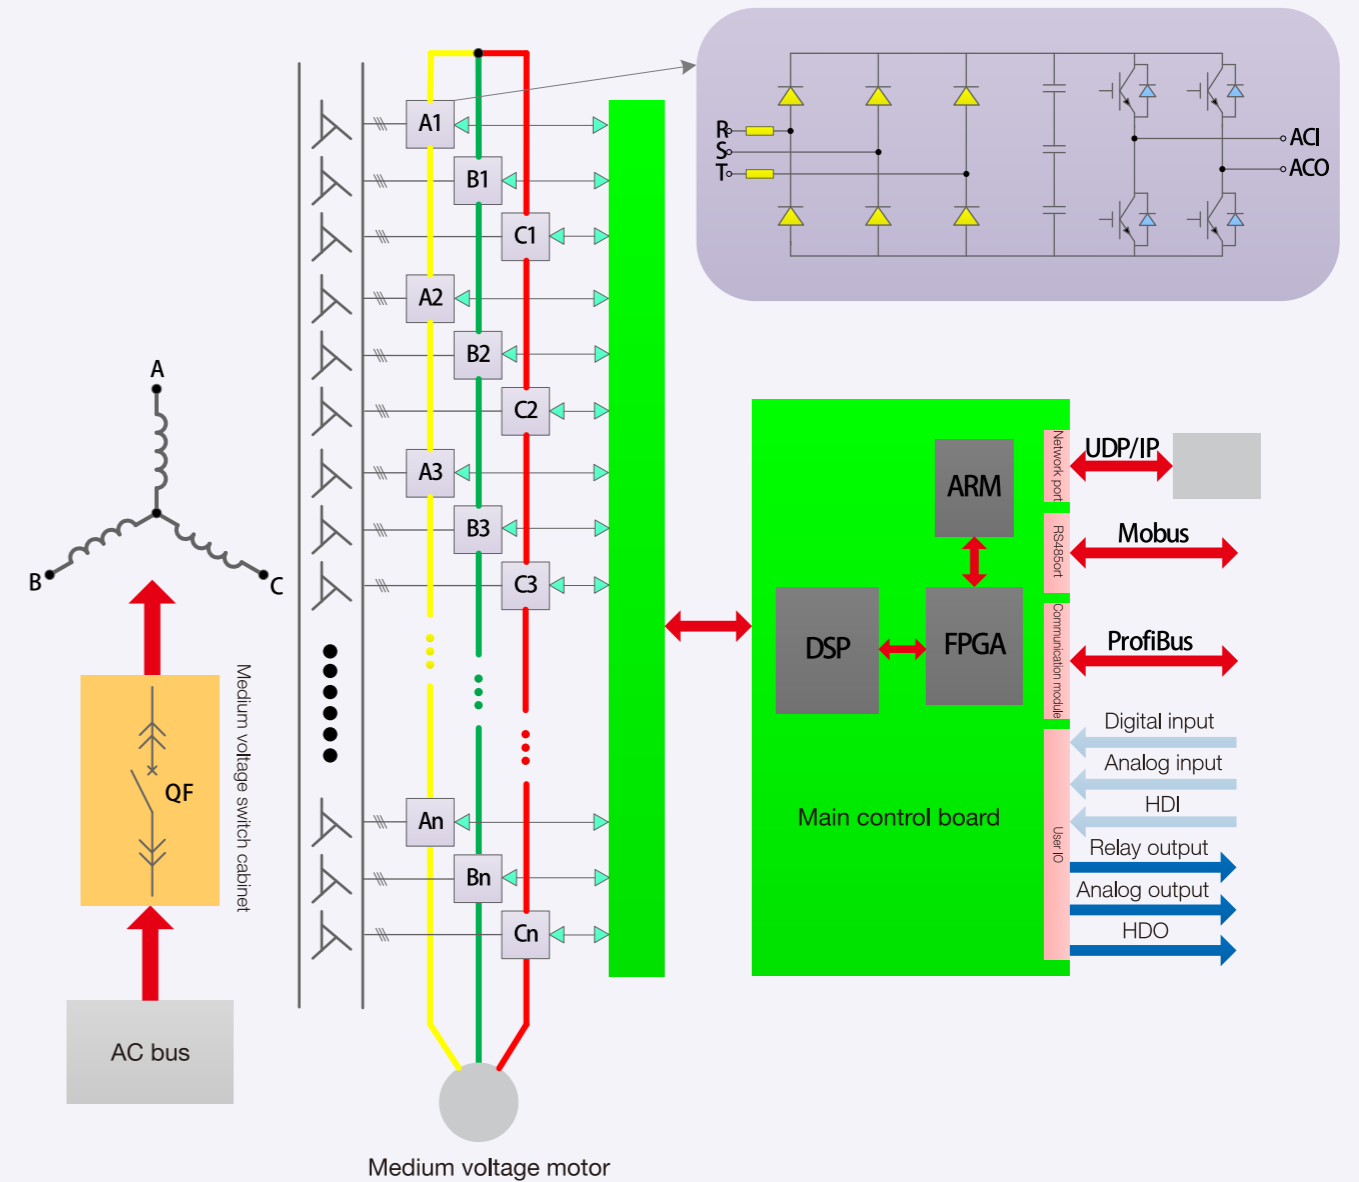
R
S
T
ACI
ACO

A1
B1
C1
A2
B2
C2
A3
B3
C3
An
Bn
Cn

A
B
C

QF
Medium voltage switch cabinet
AC bus

Medium voltage motor

Network port
RS485ort
Communication module
User IO

ARM
DSP
FPGA
Main control board

UDP/IP
Mobus
ProfiBus
Digital input
Analog input
HDI
Relay output
Analog output
HDO